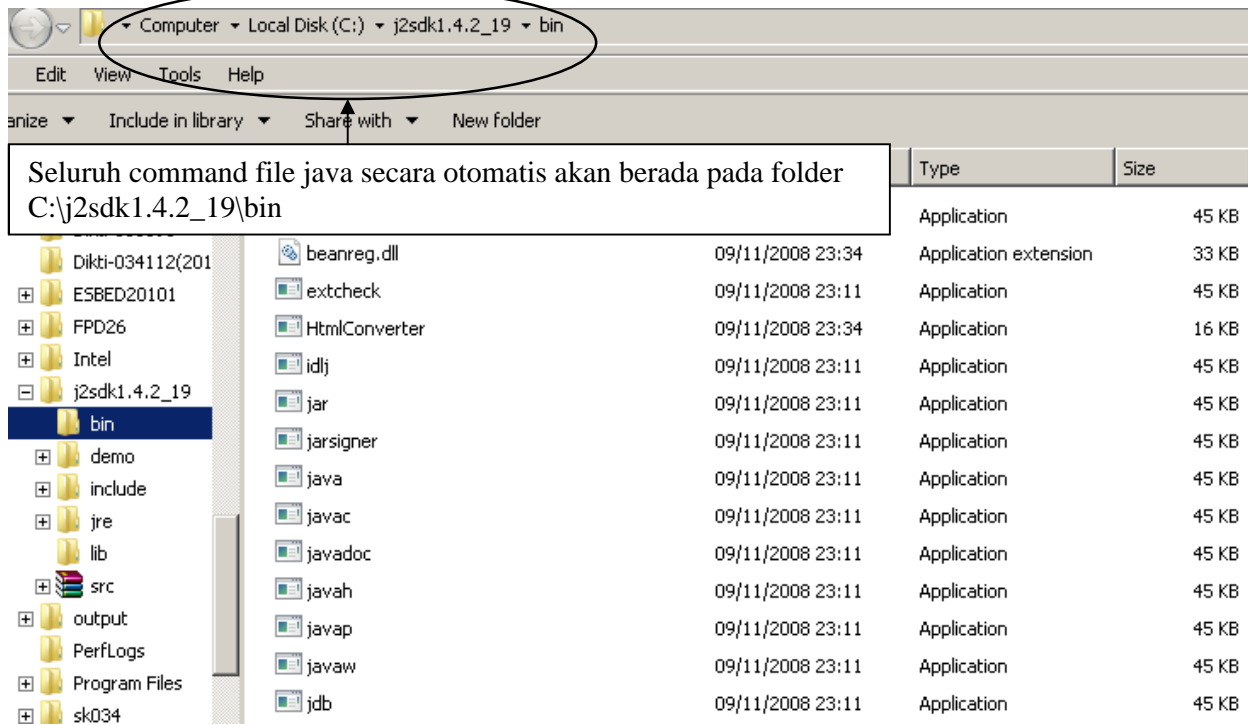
Computer ▸ Local Disk (C:) ▸ j2sdk1.4.2_19 ▸ bin

Edit View Tools Help

anize ▾ Include in library ▾ Share with ▾ New folder

Seluruh command file java secara otomatis akan berada pada folder C:\j2sdk1.4.2_19\bin

Type Size

Application 45 KB

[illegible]
Dikti-034112(201
ESBED20101
FPD26
Intel
j2sdk1.4.2_19
bin
demo
include
jre
lib
src
output
PerfLogs
Program Files
sk034

| | | | |
|---|---|---|---|
| beanreg.dll | 09/11/2008 23:34 | Application extension | 33 KB |
| extcheck | 09/11/2008 23:11 | Application | 45 KB |
| HtmlConverter | 09/11/2008 23:34 | Application | 16 KB |
| idlj | 09/11/2008 23:11 | Application | 45 KB |
| jar | 09/11/2008 23:11 | Application | 45 KB |
| jarsigner | 09/11/2008 23:11 | Application | 45 KB |
| java | 09/11/2008 23:11 | Application | 45 KB |
| javac | 09/11/2008 23:11 | Application | 45 KB |
| javadoc | 09/11/2008 23:11 | Application | 45 KB |
| javah | 09/11/2008 23:11 | Application | 45 KB |
| javap | 09/11/2008 23:11 | Application | 45 KB |
| javaw | 09/11/2008 23:11 | Application | 45 KB |
| jdb | 09/11/2008 23:11 | Application | 45 KB |